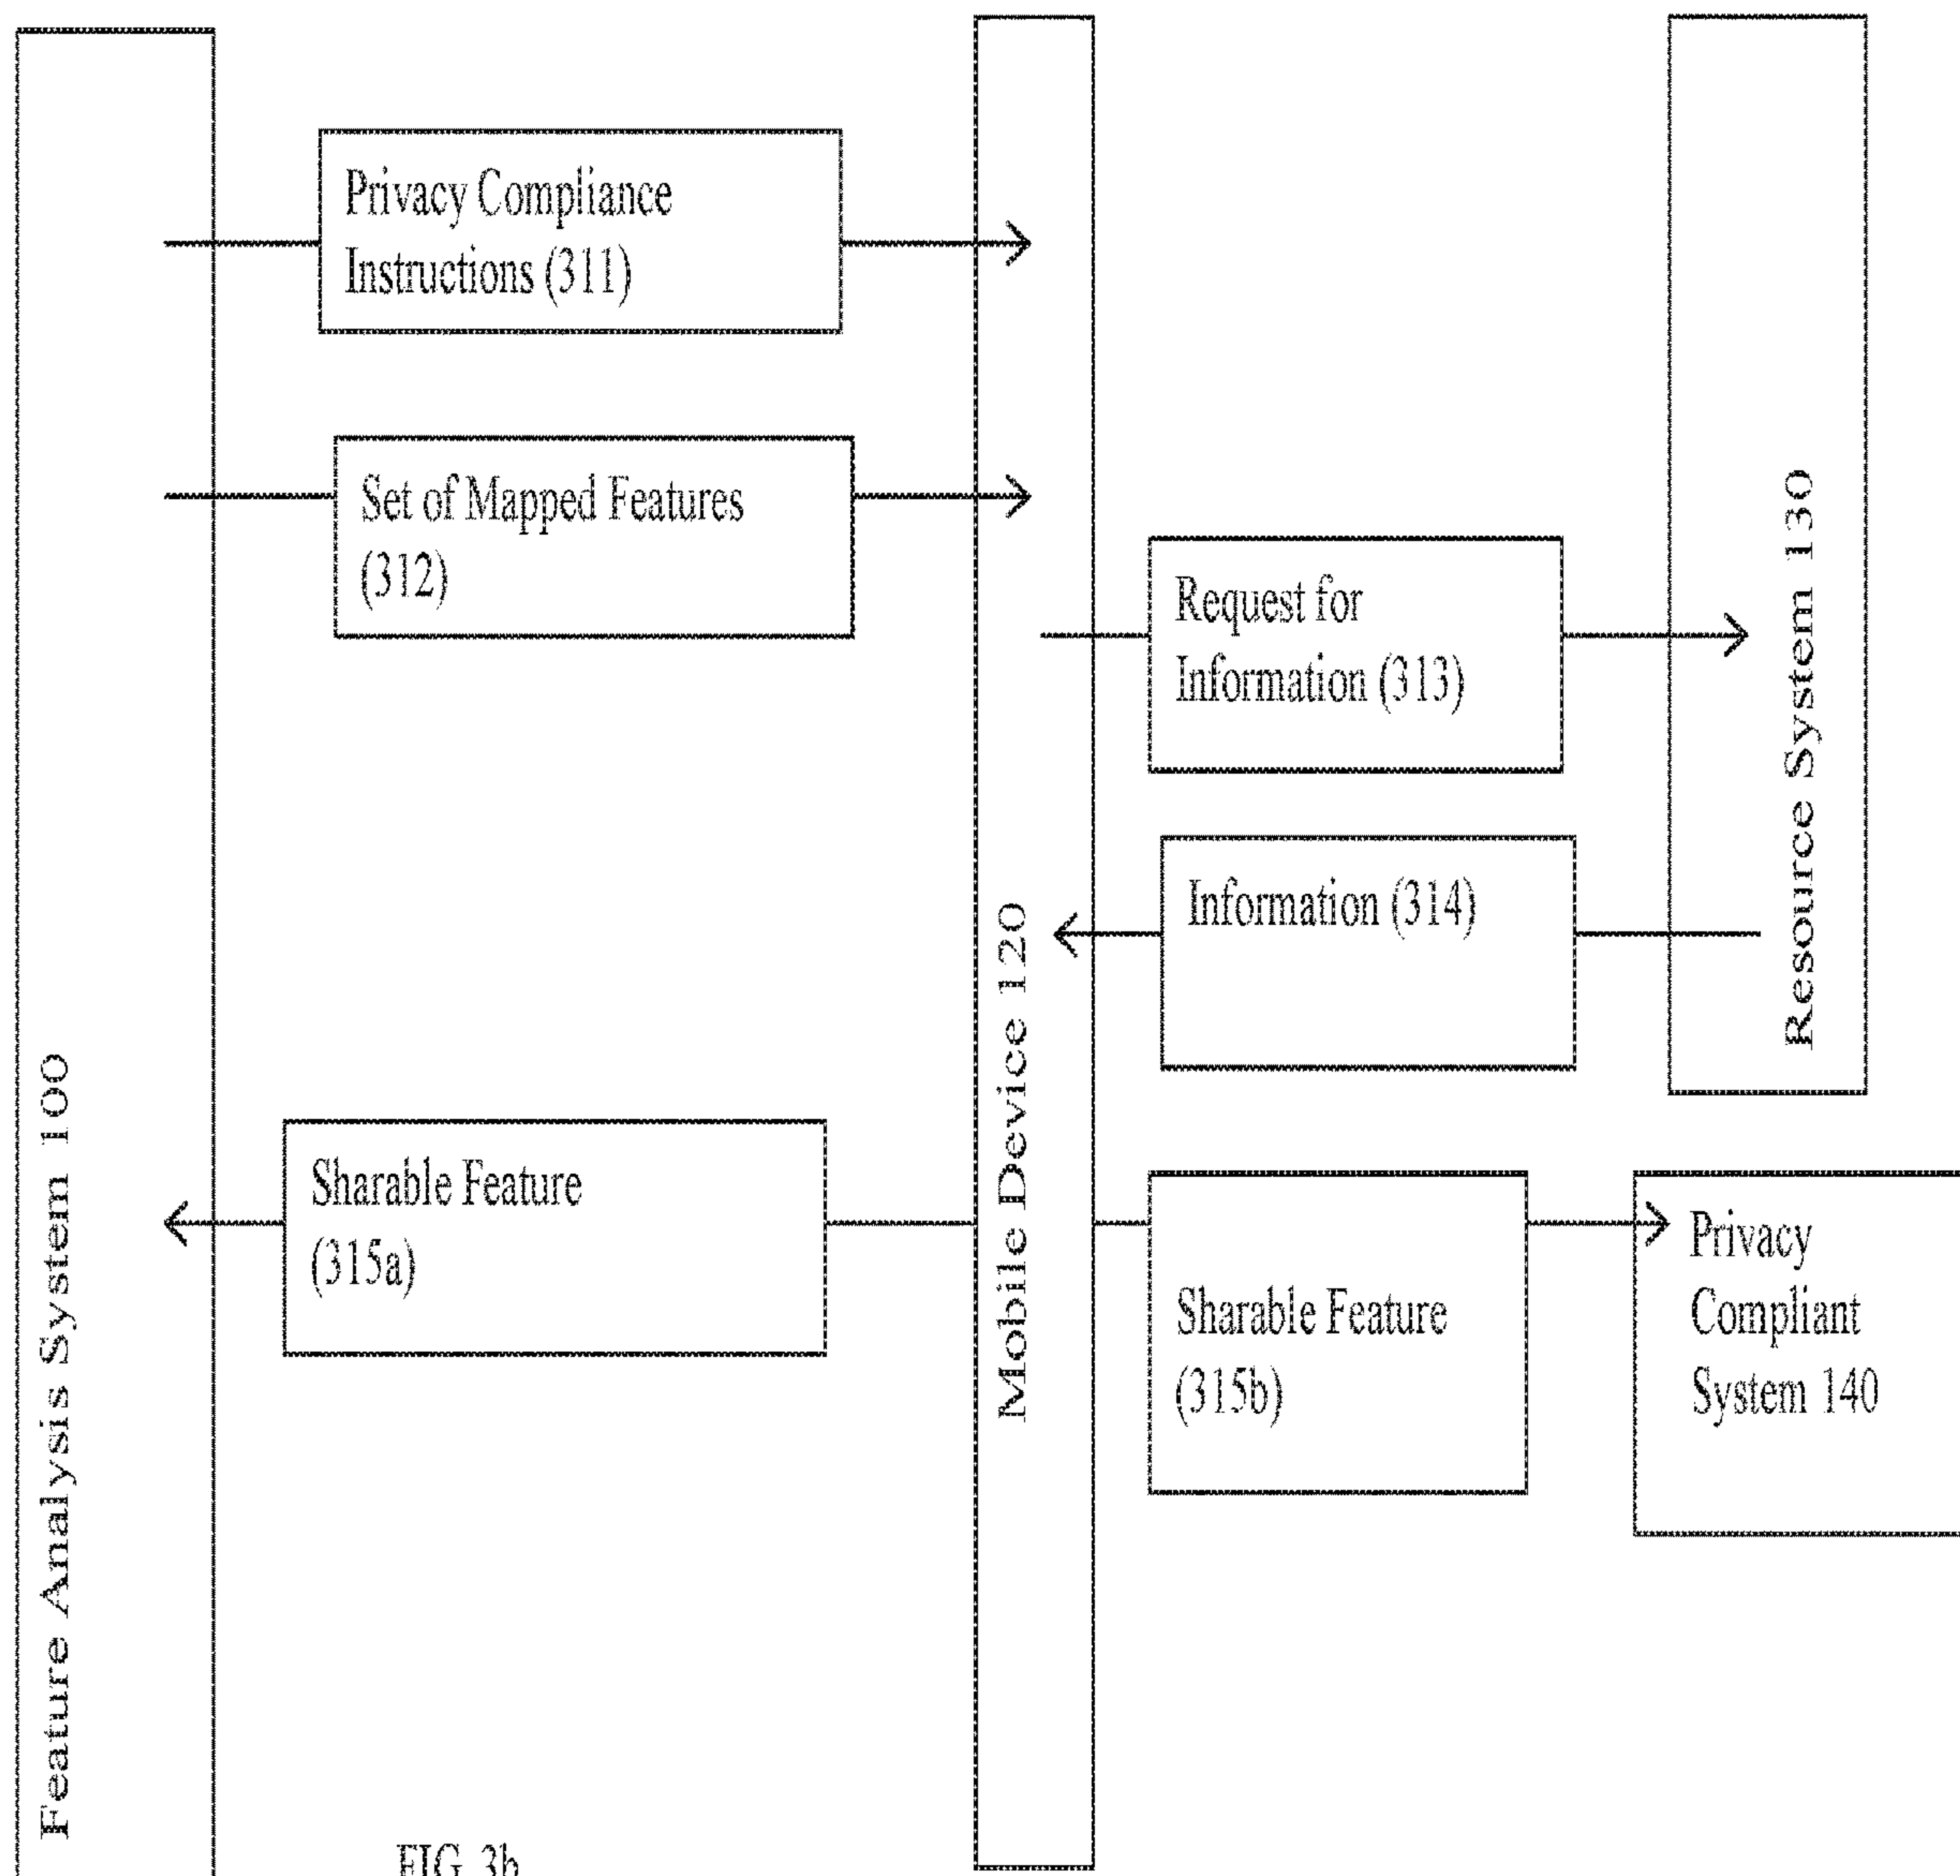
Feature Analysis System 100

Privacy Compliance Instructions (311)

Set of Mapped Features (312)

Mobile Device 120

Request for Information (313)

Information (314)

Resource System 130

Sharable Feature (315a)

Sharable Feature (315b)

Privacy Compliant System 140

FIG. 3b